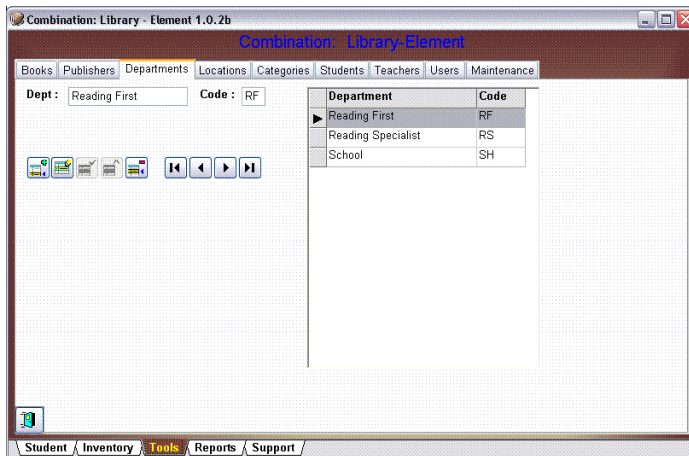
Combination: Library - Element 1.0.2b

Combination: Library-Element

Books | Publishers | Departments | Locations | Categories | Students | Teachers | Users | Maintenance

Dept : Reading First
Code : RF

| Department | Code |
|---|---|
| Reading First | RF |
| Reading Specialist | RS |
| School | SH |

Student | Inventory | Tools | Reports | Support